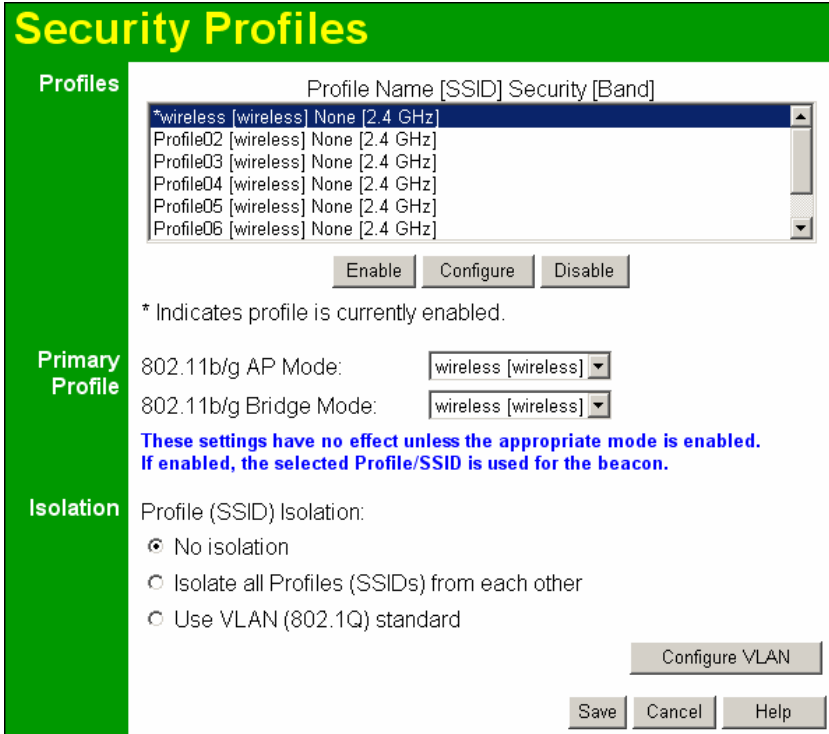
Security Profiles

Profiles

Profile Name [SSID] Security [Band]

*wireless [wireless] None [2.4 GHz]
Profile02 [wireless] None [2.4 GHz]
Profile03 [wireless] None [2.4 GHz]
Profile04 [wireless] None [2.4 GHz]
Profile05 [wireless] None [2.4 GHz]
Profile06 [wireless] None [2.4 GHz]

Enable Configure Disable

* Indicates profile is currently enabled.

Primary Profile

802.11b/g AP Mode: wireless [wireless]

802.11b/g Bridge Mode: wireless [wireless]

These settings have no effect unless the appropriate mode is enabled. If enabled, the selected Profile/SSID is used for the beacon.

Isolation

Profile (SSID) Isolation:

No isolation

Isolate all Profiles (SSIDs) from each other

Use VLAN (802.1Q) standard

Configure VLAN

Save Cancel Help